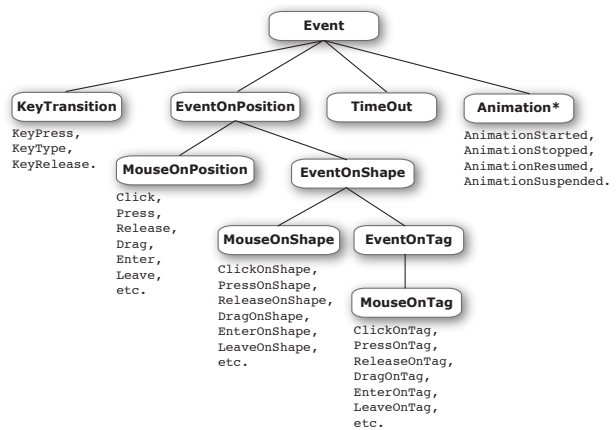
Event

KeyTransition

KeyPress,
KeyType,
KeyRelease.

EventOnPosition

TimeOut

Animation*

AnimationStarted,
AnimationStopped,
AnimationResumed,
AnimationSuspended.

MouseOnPosition

Click,
Press,
Release,
Drag,
Enter,
Leave,
etc.

EventOnShape

MouseOnShape

ClickOnShape,
PressOnShape,
ReleaseOnShape,
DragOnShape,
EnterOnShape,
LeaveOnShape,
etc.

EventOnTag

MouseOnTag

ClickOnTag,
PressOnTag,
ReleaseOnTag,
DragOnTag,
EnterOnTag,
LeaveOnTag,
etc.